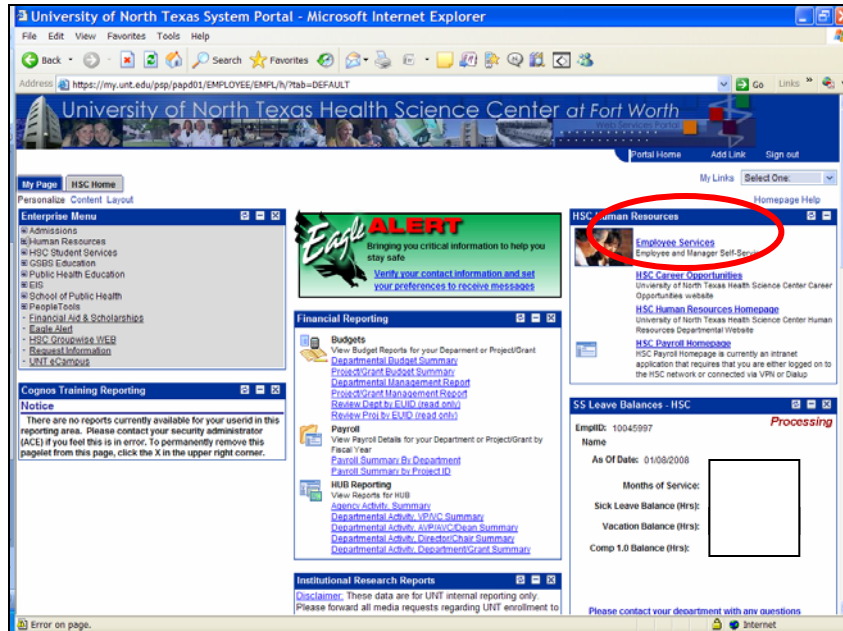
University of North Texas System Portal - Microsoft Internet Explorer

File Edit View Favorites Tools Help

Back Search Favorites

Address https://my.unt.edu/psp/papd01/EMPLOYEE/EMPL/h/?tab=DEFAULT Go Links

University of North Texas Health Science Center at Fort Worth

Portal Home Add Link Sign out

My Page HSC Home

My Links Select One:

Personalize Content Layout

Homepage Help

Enterprise Menu

Admissions
Human Resources
HSC Student Services
GSBS Education
Public Health Education
EIS
School of Public Health
PeopleTools
- Financial Aid & Scholarships
- Eagle Alert
- HSC Groupwise WEB
- Request Information
- UNT eCampus

Eagle ALERT
Bringing you critical information to help you stay safe
Verify your contact information and set your preferences to receive messages

HSC Human Resources

Employee Services
Employee and Manager Self-Service

HSC Career Opportunities
University of North Texas Health Science Center Career Opportunities website

HSC Human Resources Homepage
University of North Texas Health Science Center Human Resources Departmental Website

HSC Payroll Homepage
HSC Payroll Homepage is currently an intranet application that requires that you are either logged on to the HSC network or connected via VPN or Dialup

Financial Reporting

Budgets
View Budget Reports for your Deparment or Project/Grant
Departmental Budget Summary
Project/Grant Budget Summary
Departmental Management Report
Project/Grant Management Report
Review Dept by EUID (read only)
Review Proj by EUID (read only)

Payroll
View Payroll Details for your Department or Project/Grant by Fiscal Year
Payroll Summary By Department
Payroll Summary by Project ID

HUB Reporting
View Reports for HUB
Agency Activity Summary
Departmental Activity, VP/VC Summary
Departmental Activity, AVP/AVC/Dean Summary
Departmental Activity, Director/Chair Summary
Departmental Activity, Department/Grant Summary

Cognos Training Reporting

Notice
There are no reports currently available for your userid in this reporting area. Please contact your security administrator (ACE) if you feel this is in error. To permanently remove this pagelet from this page, click the X in the upper right corner.

SS Leave Balances - HSC

Processing

EmplID: 10045997
Name
As Of Date: 01/08/2008
Months of Service:
Sick Leave Balance (Hrs):
Vacation Balance (Hrs):
Comp 1.0 Balance (Hrs):

Institutional Research Reports

Disclaimer: These data are for UNT internal reporting only. Please forward all media requests regarding UNT enrollment to

Please contact your department with any questions

Error on page.

Internet